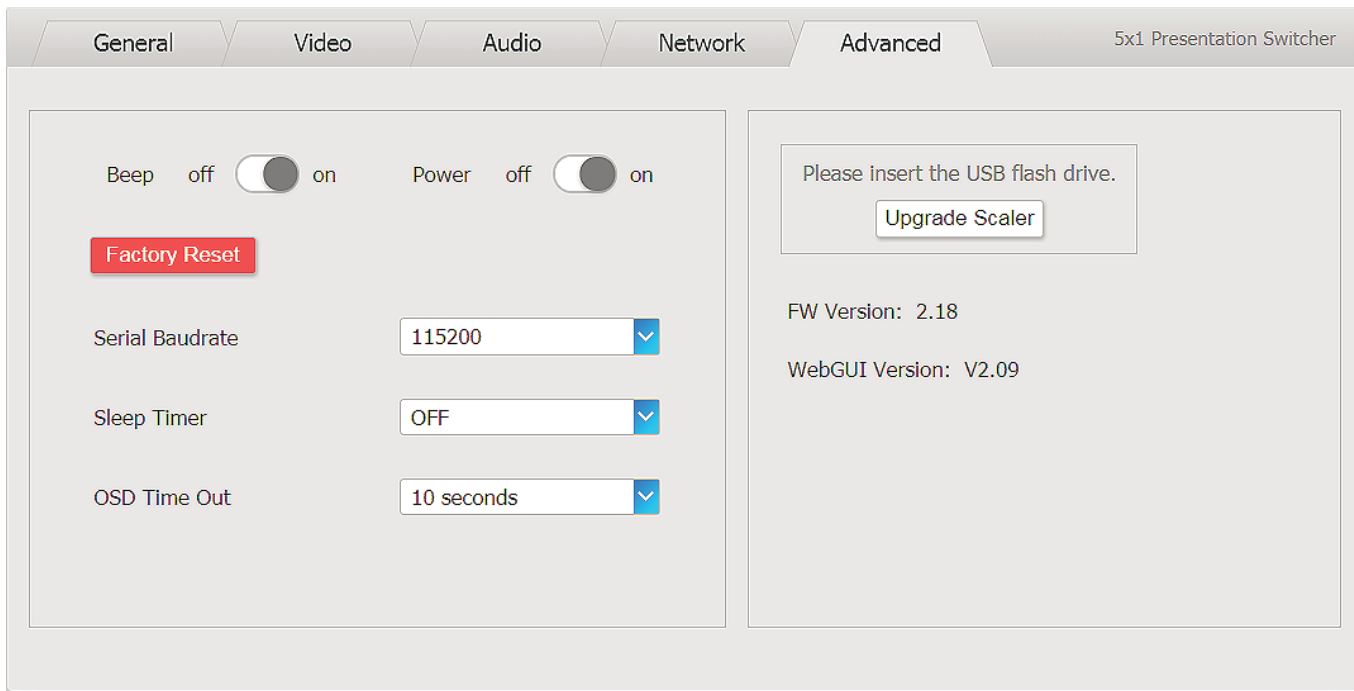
General Video Audio Network Advanced

5x1 Presentation Switcher

Beep off on Power off on

Factory Reset

Serial Baudrate 115200

Sleep Timer OFF

OSD Time Out 10 seconds

Please insert the USB flash drive.

Upgrade Scaler

FW Version: 2.18

WebGUI Version: V2.09